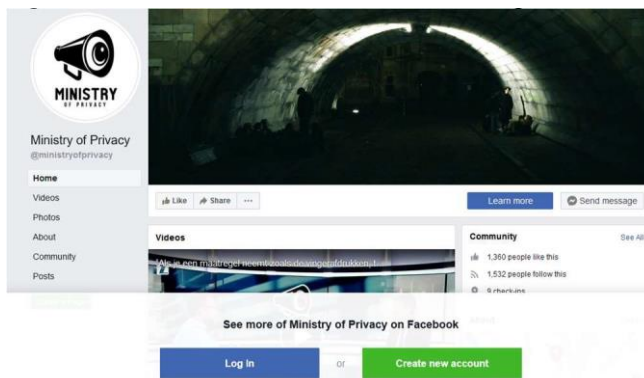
MINISTRY
OF PRIVACY

Ministry of Privacy
@ministryofprivacy

Home
Videos
Photos
About
Community
Posts

Like
Share
···

Learn more
Send message

Videos

"Als je een maatregel neemt zoals deze ingeval drukken, t...

Community
See All

1,360 people like this
1,532 people follow this
9 check-ins

See more of Ministry of Privacy on Facebook

Log In
or
Create new account